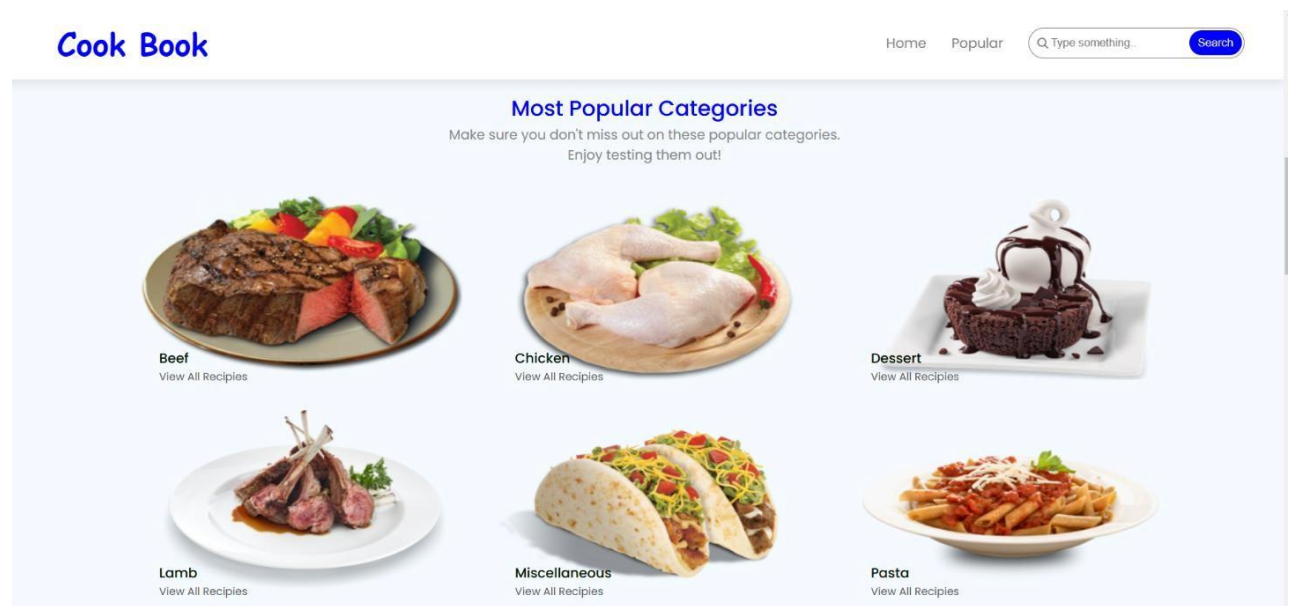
Cook Book

Home Popular Type something.. Search

Most Popular Categories

Make sure you don't miss out on these popular categories. Enjoy testing them out!

Beef
View All Recipies

Chicken
View All Recipies

Dessert
View All Recipies

Lamb
View All Recipies

Miscellaneous
View All Recipies

Pasta
View All Recipies